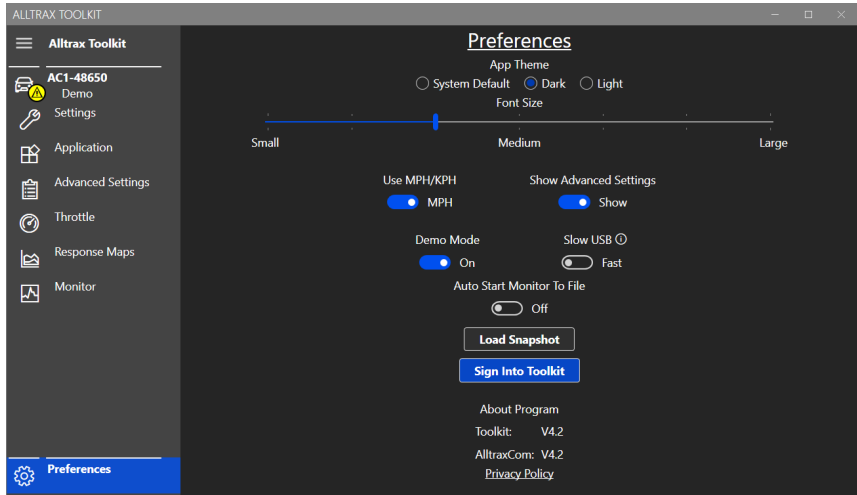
ALLTRAX TOOLKIT

Alltrax Toolkit

AC1-48650
Demo

Settings

Application

Advanced Settings

Throttle

Response Maps

Monitor

Preferences

Preferences

App Theme

System Default Dark Light

Font Size

Small Medium Large

Use MPH/KPH
MPH

Show Advanced Settings
Show

Demo Mode
On

Slow USB
Fast

Auto Start Monitor To File
Off

Load Snapshot

Sign Into Toolkit

About Program

Toolkit: V4.2

AlltraxCom: V4.2

Privacy Policy